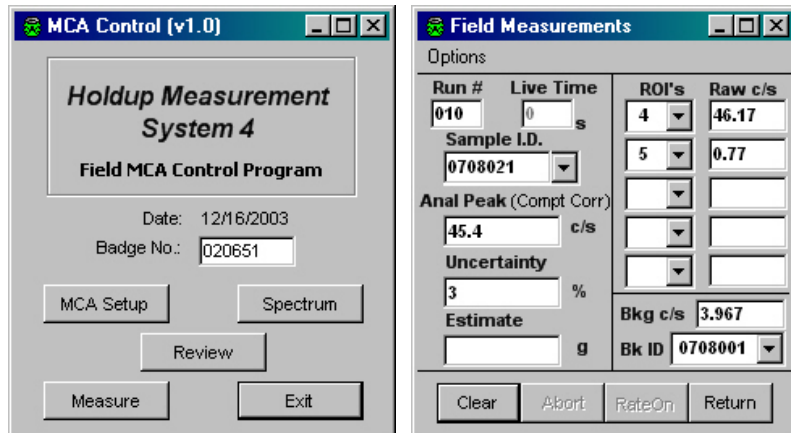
MCA Control (v1.0)

Holdup Measurement System 4

Field MCA Control Program

Date: 12/16/2003

Badge No.: 020651

MCA Setup

Spectrum

Review

Measure

Exit

Field Measurements

Options

Run #
010

Live Time
0 s

Sample I.D.
0708021

Anal Peak (Compt Corr)
45.4 c/s

Uncertainty
3 %

Estimate
g

| ROI's | Raw c/s |
|---|---|
| 4 | 46.17 |
| 5 | 0.77 |
| | |
| | |
| | |

Bkg c/s 3.967

Bk ID 0708001

Clear

Abort

RateOn

Return